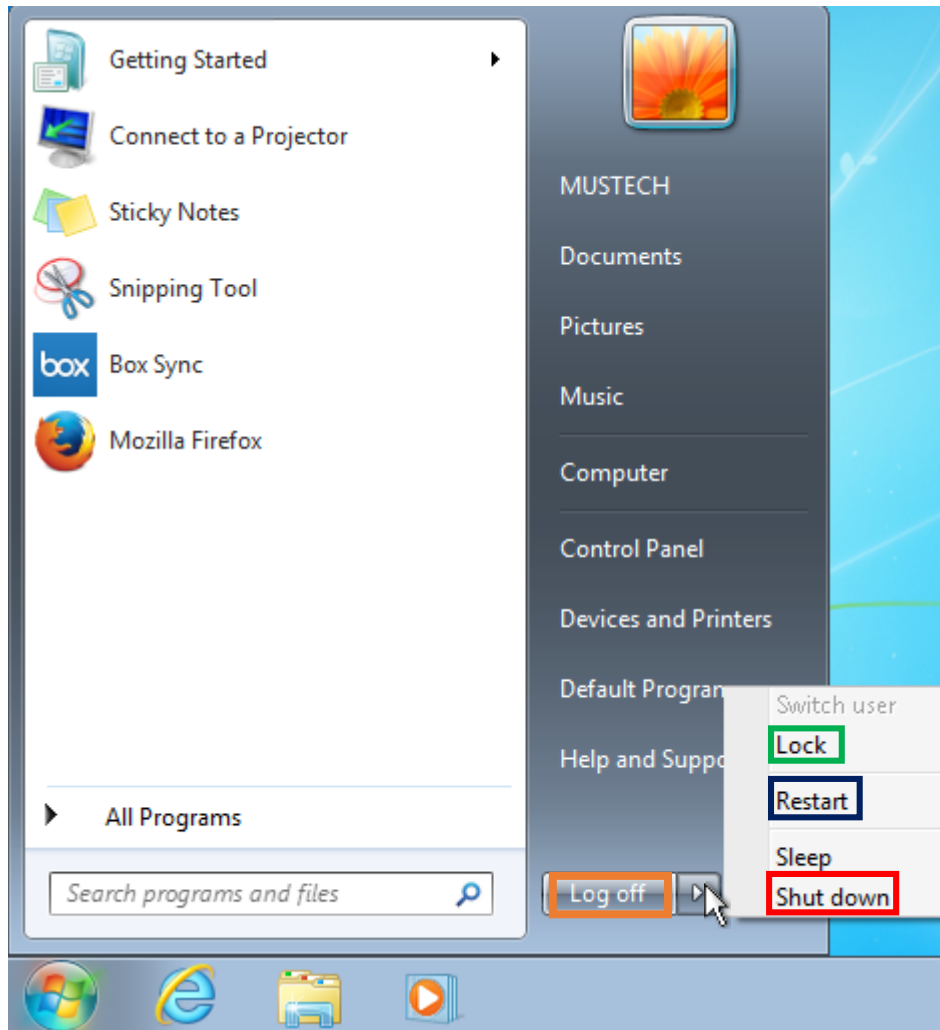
Getting Started

Connect to a Projector

Sticky Notes

Snipping Tool

box

Box Sync

Mozilla Firefox

All Programs

Search programs and files

MUSTECH

Documents

Pictures

Music

Computer

Control Panel

Devices and Printers

Default Program

Help and Suppo

Log off

Switch user

Lock

Restart

Sleep

Shut down